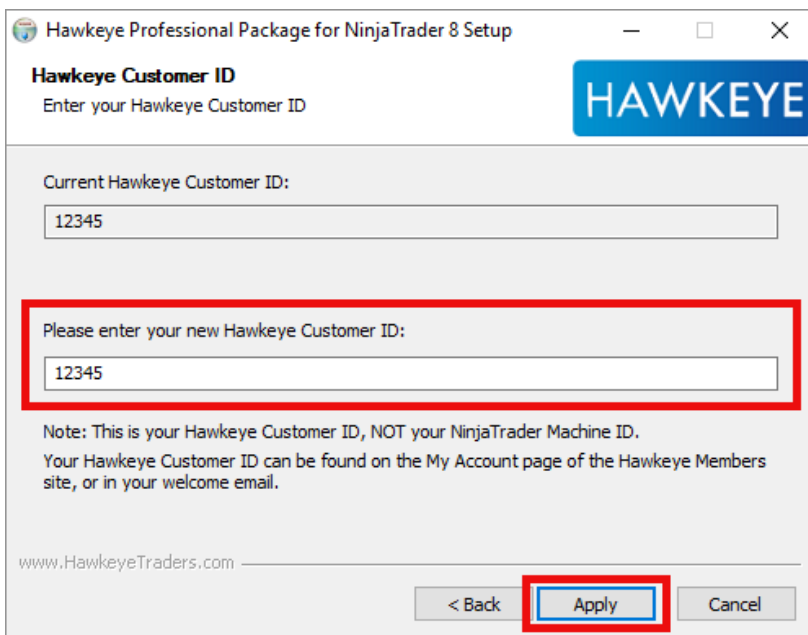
Hawkeye Professional Package for NinjaTrader 8 Setup

Hawkeye Customer ID
Enter your Hawkeye Customer ID

HAWKEYE

Current Hawkeye Customer ID:

12345

Please enter your new Hawkeye Customer ID:

12345

Note: This is your Hawkeye Customer ID, NOT your NinjaTrader Machine ID.

Your Hawkeye Customer ID can be found on the My Account page of the Hawkeye Members site, or in your welcome email.

www.HawkeyeTraders.com

< Back
Apply
Cancel